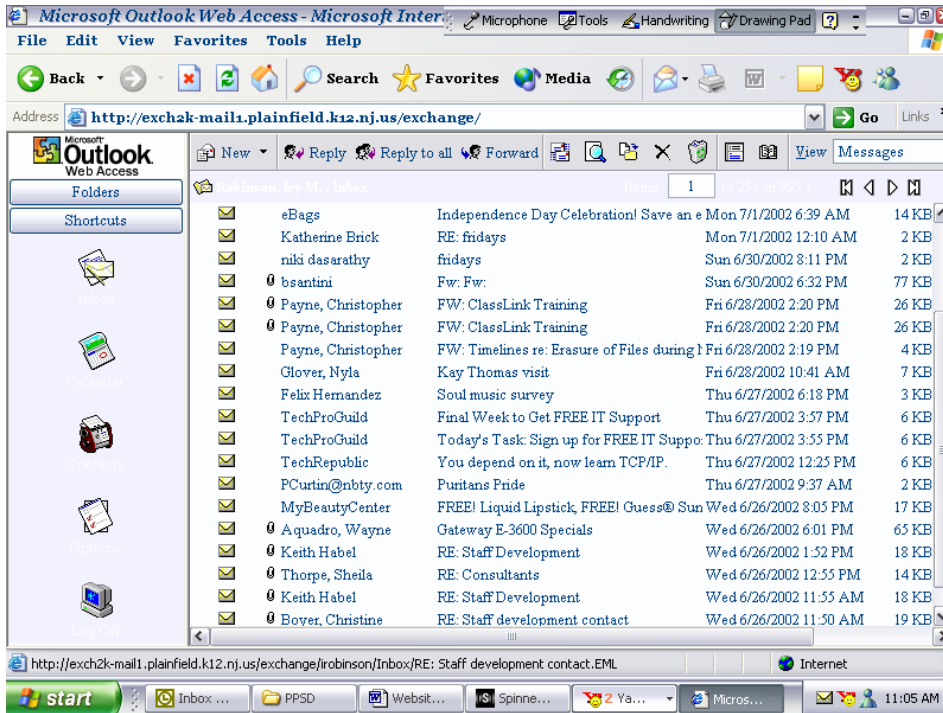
Microsoft Outlook Web Access - Microsoft Inter Microphone Tools Handwriting Drawing Pad ?

File Edit View Favorites Tools Help

Back Search Favorites Media

Address http://exch2k-mail1.plainfield.k12.nj.us/exchange/ Go Links

Microsoft Outlook Web Access

New Reply Reply to all Forward View Messages

Folders

Shortcuts

Robinson, Ivy M. : Inbox Items 1 to 25 ( of 995 )

Inbox

Calendar

Contacts

Options

Log Off

| From | Subject | Received | Size |
|---|---|---|---|
| eBags | Independence Day Celebration! Save an e | Mon 7/1/2002 6:39 AM | 14 KB |
| Katherine Brick | RE: fridays | Mon 7/1/2002 12:10 AM | 2 KB |
| niki dasarathy | fridays | Sun 6/30/2002 8:11 PM | 2 KB |
| bsantini | Fw: Fw: | Sun 6/30/2002 6:32 PM | 77 KB |
| Payne, Christopher | FW: ClassLink Training | Fri 6/28/2002 2:20 PM | 26 KB |
| Payne, Christopher | FW: ClassLink Training | Fri 6/28/2002 2:20 PM | 26 KB |
| Payne, Christopher | FW: Timelines re: Erasure of Files during | Fri 6/28/2002 2:19 PM | 4 KB |
| Glover, Nyla | Kay Thomas visit | Fri 6/28/2002 10:41 AM | 7 KB |
| Felix Hernandez | Soul music survey | Thu 6/27/2002 6:18 PM | 3 KB |
| TechProGuild | Final Week to Get FREE IT Support | Thu 6/27/2002 3:57 PM | 6 KB |
| TechProGuild | Today's Task: Sign up for FREE IT Suppo | Thu 6/27/2002 3:55 PM | 6 KB |
| TechRepublic | You depend on it, now learn TCP/IP. | Thu 6/27/2002 12:25 PM | 6 KB |
| PCurtin@nbty.com | Puritans Pride | Thu 6/27/2002 9:37 AM | 2 KB |
| MyBeautyCenter | FREE! Liquid Lipstick, FREE! Guess® Sun | Wed 6/26/2002 8:05 PM | 17 KB |
| Aquadro, Wayne | Gateway E-3600 Specials | Wed 6/26/2002 6:01 PM | 65 KB |
| Keith Habel | RE: Staff Development | Wed 6/26/2002 1:52 PM | 18 KB |
| Thorpe, Sheila | RE: Consultants | Wed 6/26/2002 12:55 PM | 14 KB |
| Keith Habel | RE: Staff Development | Wed 6/26/2002 11:55 AM | 18 KB |
| Boyer, Christine | RE: Staff development contact | Wed 6/26/2002 11:50 AM | 19 KB |

http://exch2k-mail1.plainfield.k12.nj.us/exchange/irobinson/Inbox/RE: Staff development contact.EML Internet

start Inbox ... PPSD Websit... Spinne... 2 Ya... Micros... 11:05 AM